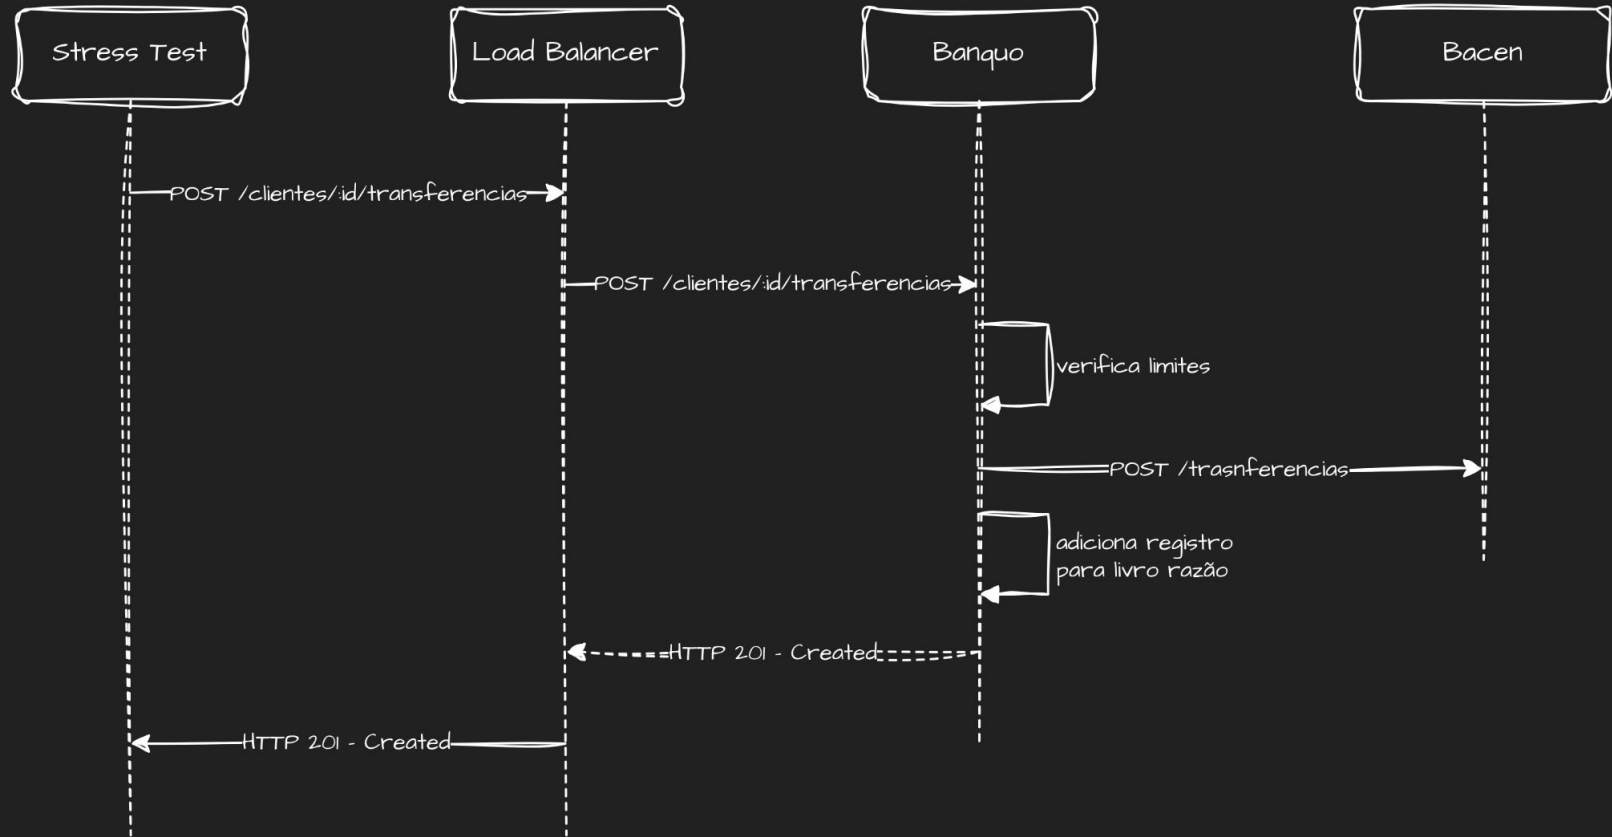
Stress Test

Load Balancer

Banquo

Bacen

POST /clientes/:id/transferencias

POST /clientes/:id/transferencias

verifica limites

POST /trasnferencias

adiciona registro para livro razão

HTTP 201 - Created

HTTP 201 - Created